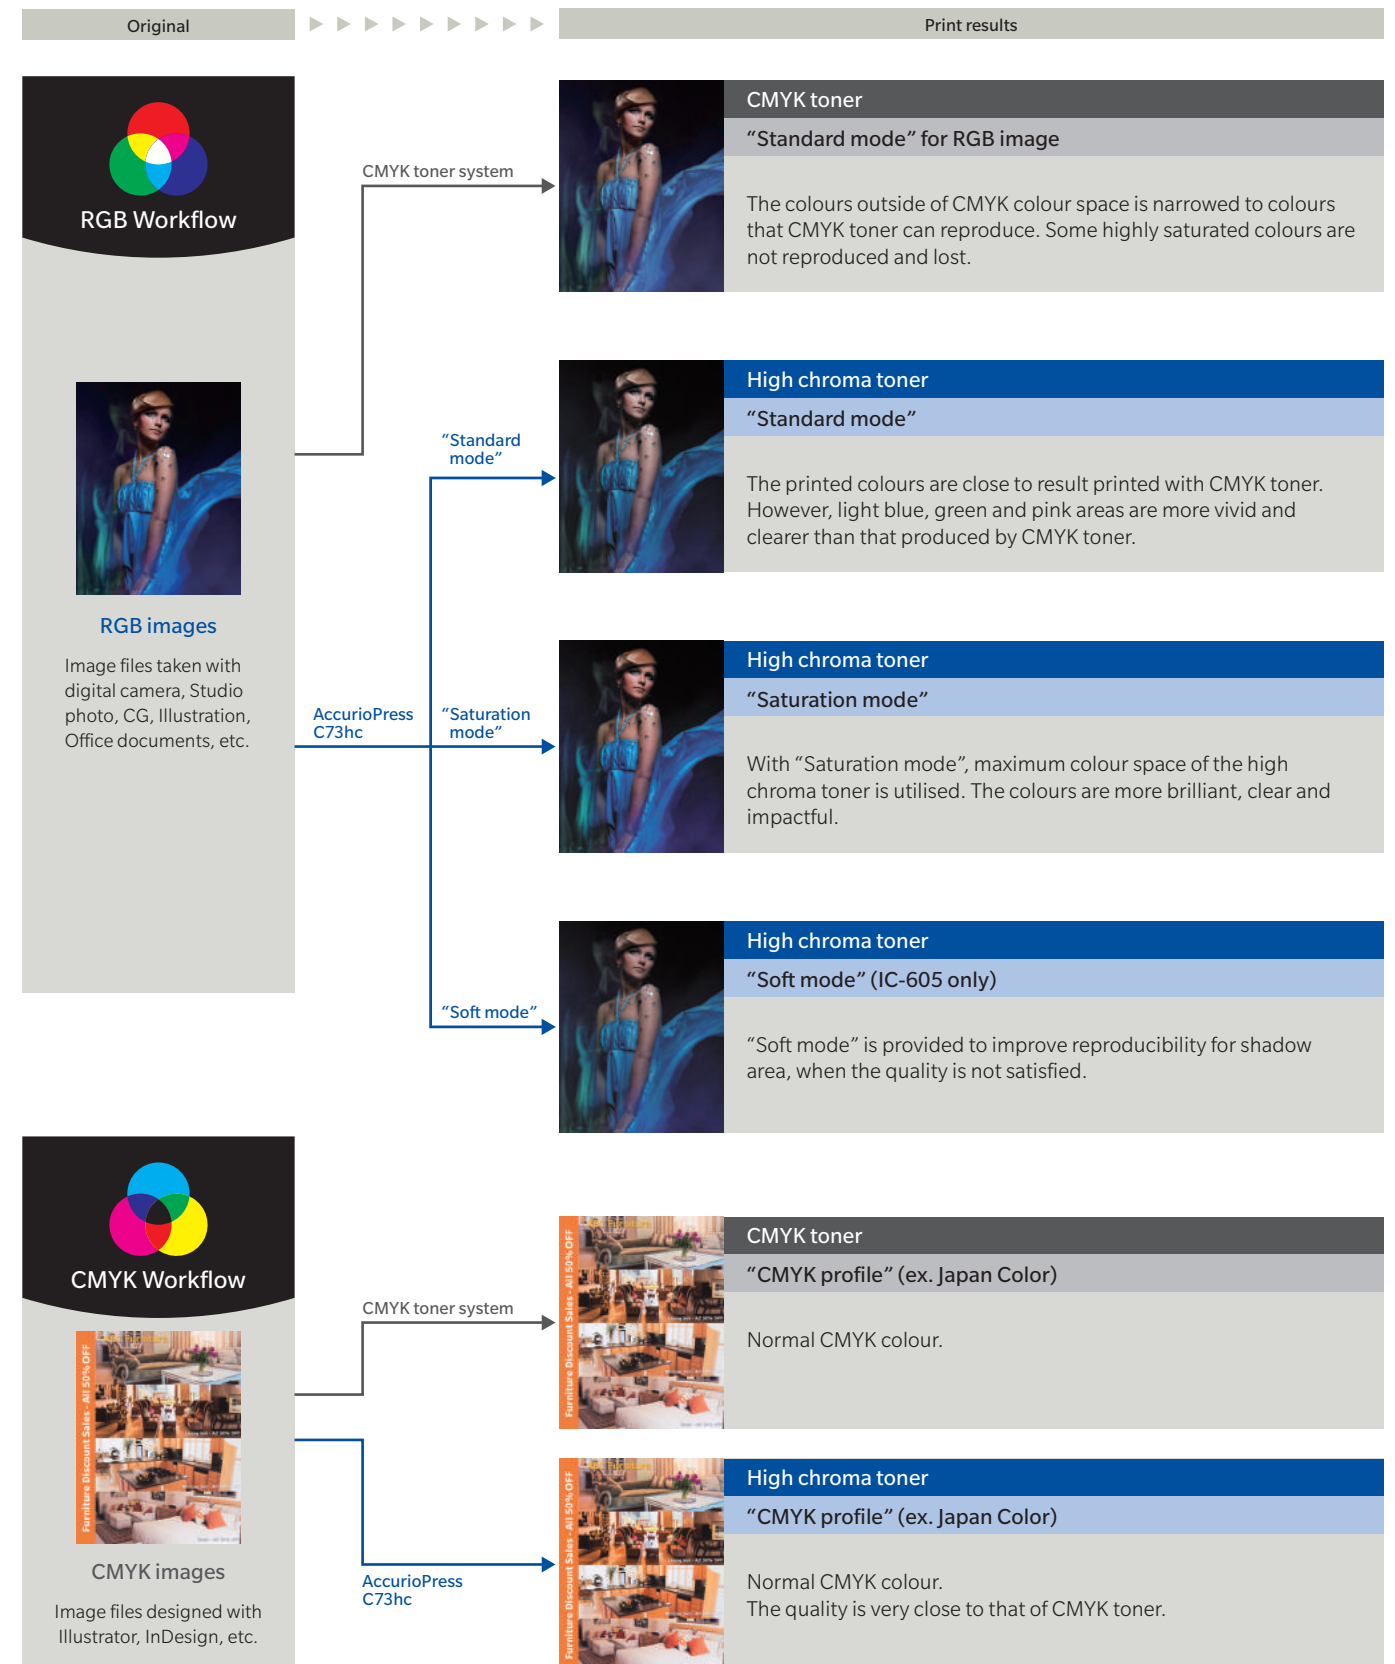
Original

Print results

RGB Workflow

RGB images

Image files taken with digital camera, Studio photo, CG, Illustration, Office documents, etc.

CMYK toner system

“Standard mode”

AccurioPress C73hc

“Saturation mode”

“Soft mode”

CMYK toner

“Standard mode” for RGB image

The colours outside of CMYK colour space is narrowed to colours that CMYK toner can reproduce. Some highly saturated colours are not reproduced and lost.

High chroma toner

“Standard mode”

The printed colours are close to result printed with CMYK toner. However, light blue, green and pink areas are more vivid and clearer than that produced by CMYK toner.

High chroma toner

“Saturation mode”

With “Saturation mode”, maximum colour space of the high chroma toner is utilised. The colours are more brilliant, clear and impactful.

High chroma toner

“Soft mode” (IC-605 only)

“Soft mode” is provided to improve reproducibility for shadow area, when the quality is not satisfied.

CMYK Workflow

Furniture Discount Sales - All 50% OFF

CMYK images

Image files designed with Illustrator, InDesign, etc.

CMYK toner system

AccurioPress C73hc

CMYK toner

“CMYK profile” (ex. Japan Color)

Normal CMYK colour.

High chroma toner

“CMYK profile” (ex. Japan Color)

Normal CMYK colour.
The quality is very close to that of CMYK toner.